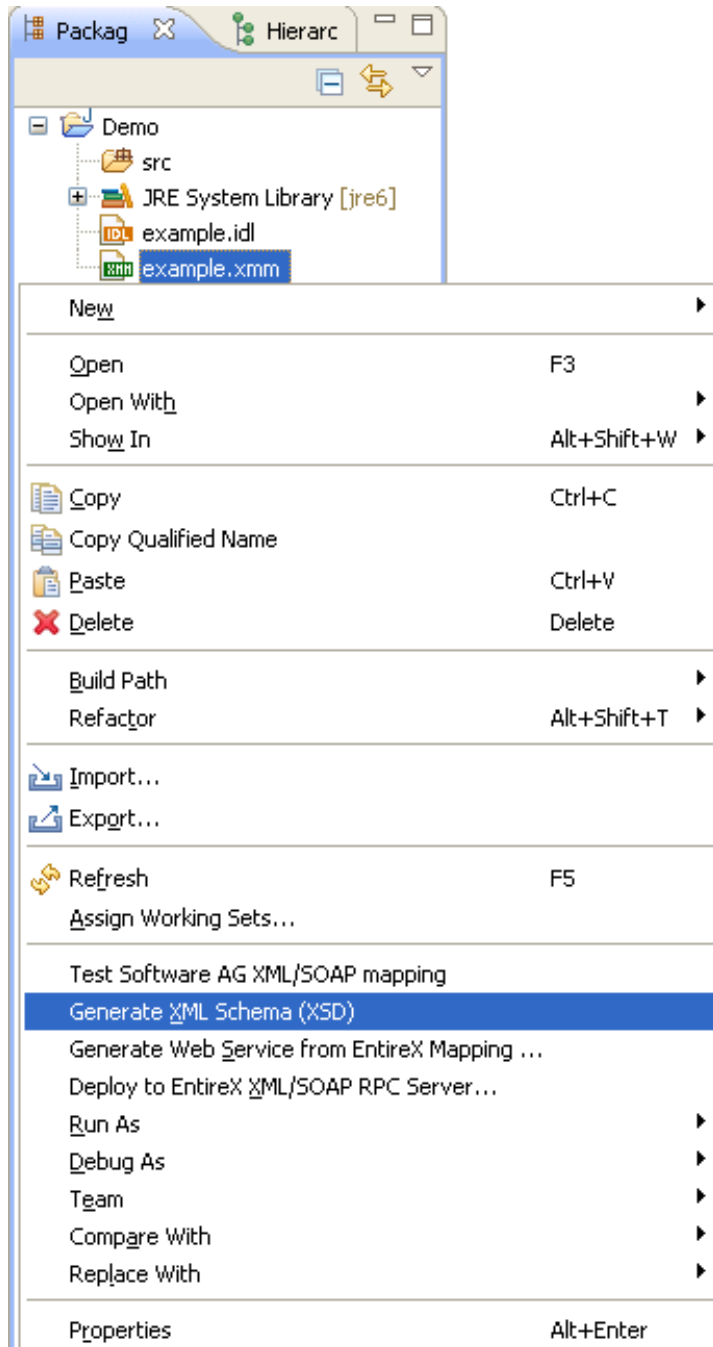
Packag Hierarc

Demo
src
JRE System Library [jre6]
example.idl
example.xmm

New

Open F3
Open With
Show In Alt+Shift+W

Copy Ctrl+C
Copy Qualified Name
Paste Ctrl+V
Delete Delete

Build Path
Refactor Alt+Shift+T

Import...
Export...

Refresh F5
Assign Working Sets...

Test Software AG XML/SOAP mapping
Generate XML Schema (XSD)
Generate Web Service from EntireX Mapping ...
Deploy to EntireX XML/SOAP RPC Server...
Run As
Debug As
Team
Compare With
Replace With

Properties Alt+Enter